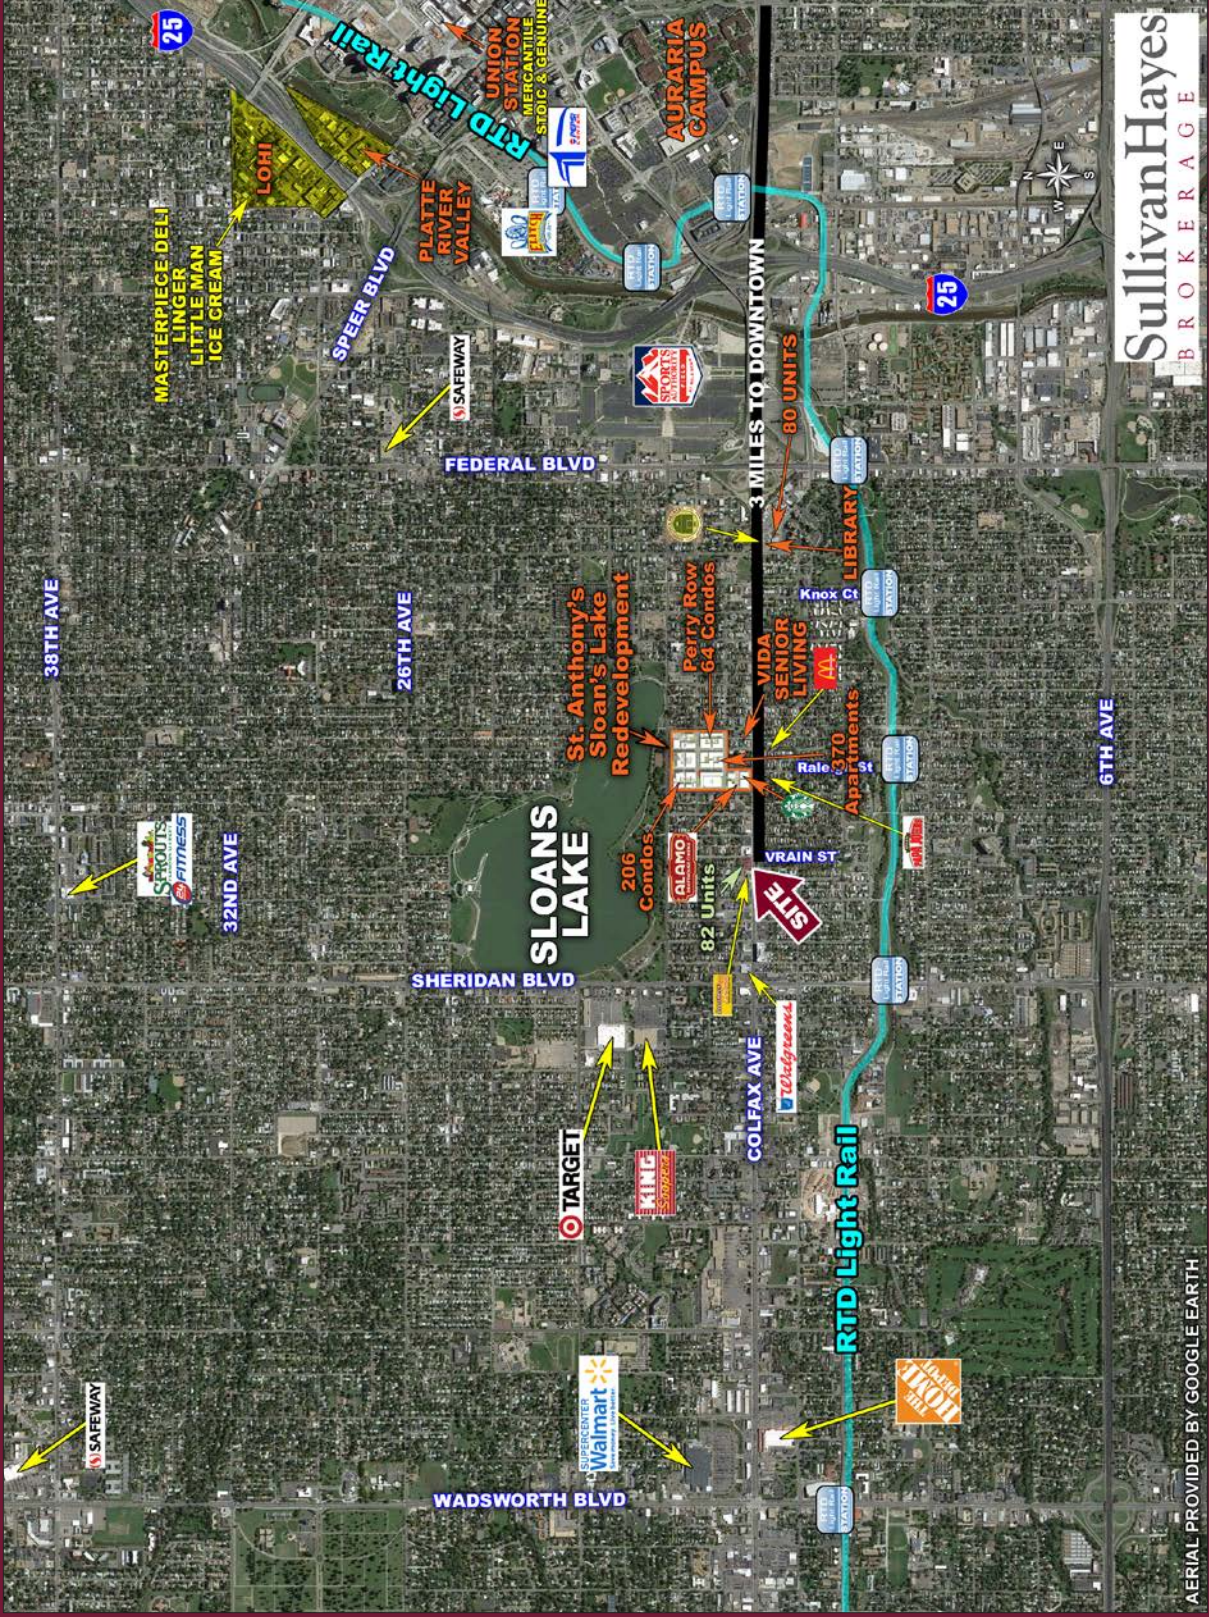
SullivanHayes
BROKERAGE

25
RTD Light Rail
UNION STATION
MERCANTILE
STOIC & GENUINE
AURARIA CAMPUS
LOHI
PLATTE RIVER VALLEY
MASTERPIECE DELI
LINGER
LITTLE MAN ICE CREAM
SPEER BLVD
STATION
STATION
STATION
STATION
25
SAFEWAY
3 MILES TO DOWNTOWN
80 UNITS
FEDERAL BLVD
LIBRARY
Knox Ct
STATION
38TH AVE
26TH AVE
St. Anthony's Sloan's Lake Redevelopment
Perry Row 64 Condos
VIDA SENIOR LIVING
Raleigh St
270 Apartments
STATION
SPROUTS
24 FITNESS
32ND AVE
SLOANS LAKE
206 Condos
ALAMO
82 Units
VRAIN ST
SITE
6TH AVE
STATION
SHERIDAN BLVD
Walgreens
COLFAX AVE
TARGET
KING SOOPERS
RTD Light Rail
SAFEWAY
SUPERCENTER Walmart
WADSWORTH BLVD
THE HOME DEPOT
STATION
AERIAL PROVIDED BY GOOGLE EARTH